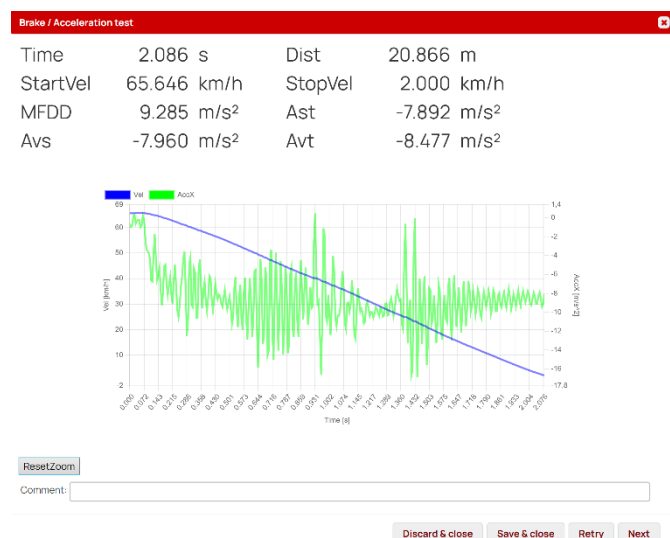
Brake / Acceleration test

×

| Time | 2.086 | s | Dist | 20.866 | m |
|---|---|---|---|---|---|
| StartVel | 65.646 | km/h | StopVel | 2.000 | km/h |
| MFDD | 9.285 | m/s² | Ast | -7.892 | m/s² |
| Avs | -7.960 | m/s² | Avt | -8.477 | m/s² |

Vel AccX

Vel [km/h]

69 60 50 40 30 20 10 2

1,4 0 -2 -4 -6 -8 -10 -12 -14 -16 -17.8

AccX [m/s²]

0.000 0.072 0.143 0.215 0.286 0.358 0.430 0.501 0.573 0.644 0.716 0.787 0.859 0.931 1.002 1.074 1.145 1.217 1.288 1.360 1.432 1.503 1.575 1.647 1.718 1.790 1.861 1.933 2.004 2.076

Time [s]

ResetZoom

Comment:

Discard & close Save & close Retry Next